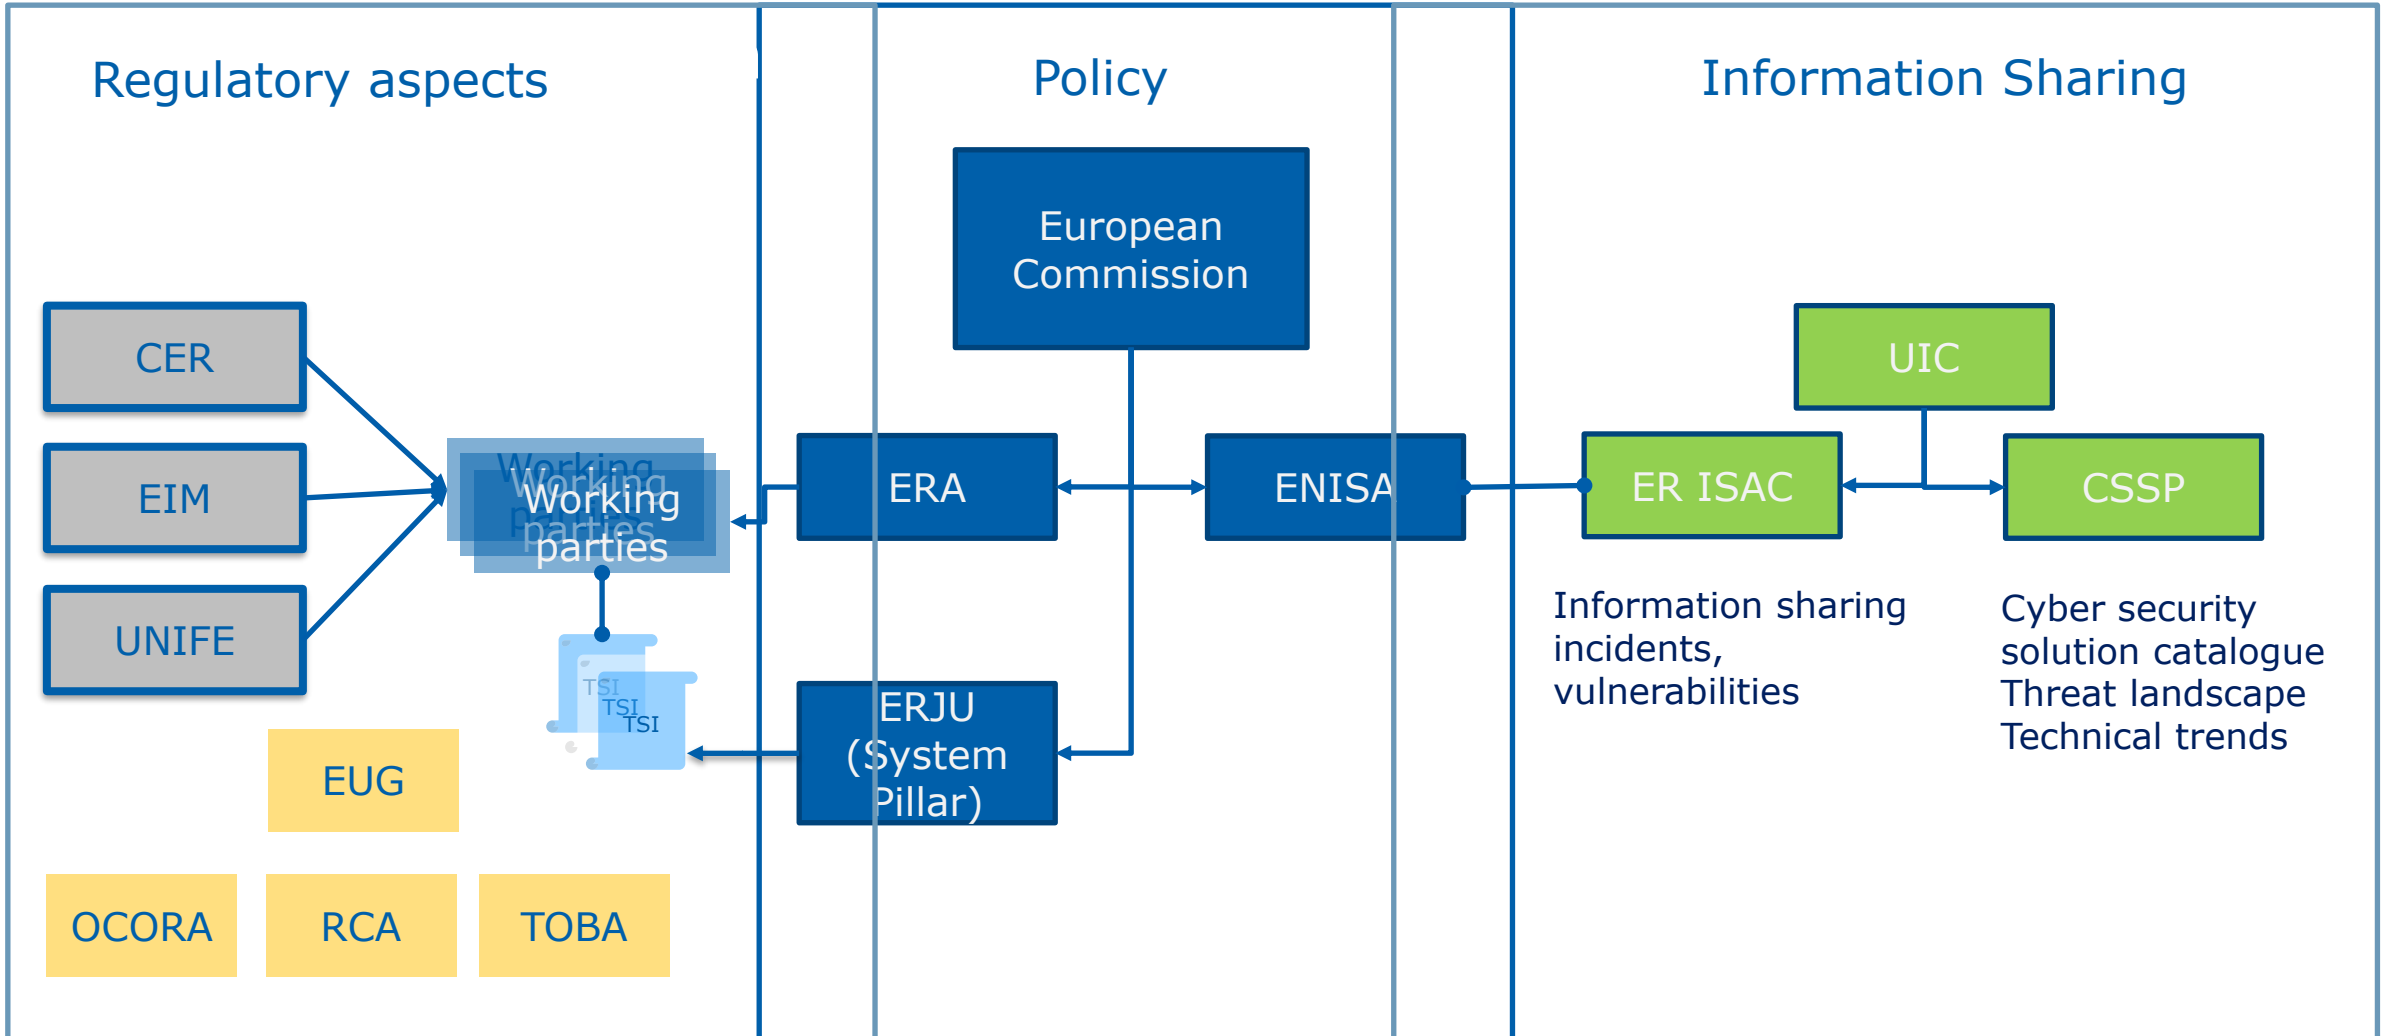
Regulatory aspects

Policy

Information Sharing

European Commission

CER

EIM

UNIFE

Working parties

Working parties

Working parties

TSI

TSI

TSI

ERA

ENISA

ERJU (System Pillar)

UIC

ER ISAC

CSSP

Information sharing incidents, vulnerabilities

Cyber security solution catalogue Threat landscape Technical trends

EUG

OCORA

RCA

TOBA